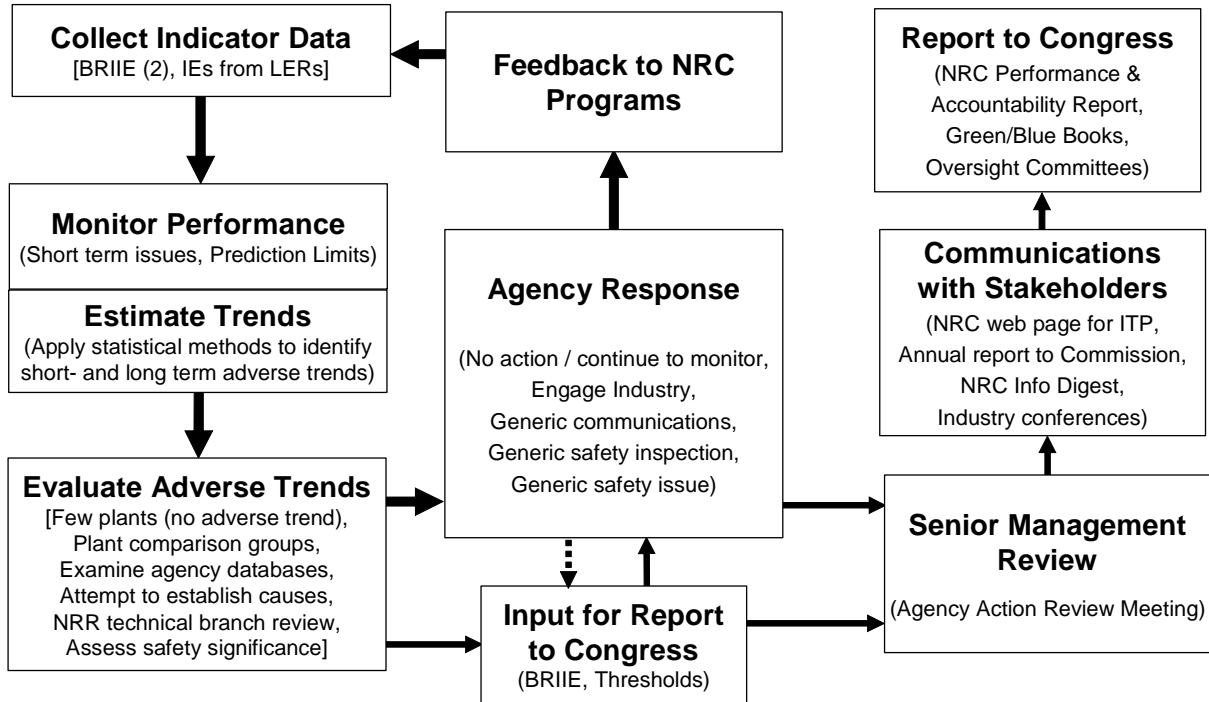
**Collect Indicator Data**
[BRIIE (2), IEs from LERs]

**Feedback to NRC Programs**

**Report to Congress**
(NRC Performance & Accountability Report, Green/Blue Books, Oversight Committees)

**Monitor Performance**
(Short term issues, Prediction Limits)

**Estimate Trends**
(Apply statistical methods to identify short- and long term adverse trends)

**Agency Response**

(No action / continue to monitor, Engage Industry, Generic communications, Generic safety inspection, Generic safety issue)

**Communications with Stakeholders**
(NRC web page for ITP, Annual report to Commission, NRC Info Digest, Industry conferences)

**Evaluate Adverse Trends**
[Few plants (no adverse trend), Plant comparison groups, Examine agency databases, Attempt to establish causes, NRR technical branch review, Assess safety significance]

**Senior Management Review**

(Agency Action Review Meeting)

**Input for Report to Congress**
(BRIIE, Thresholds)